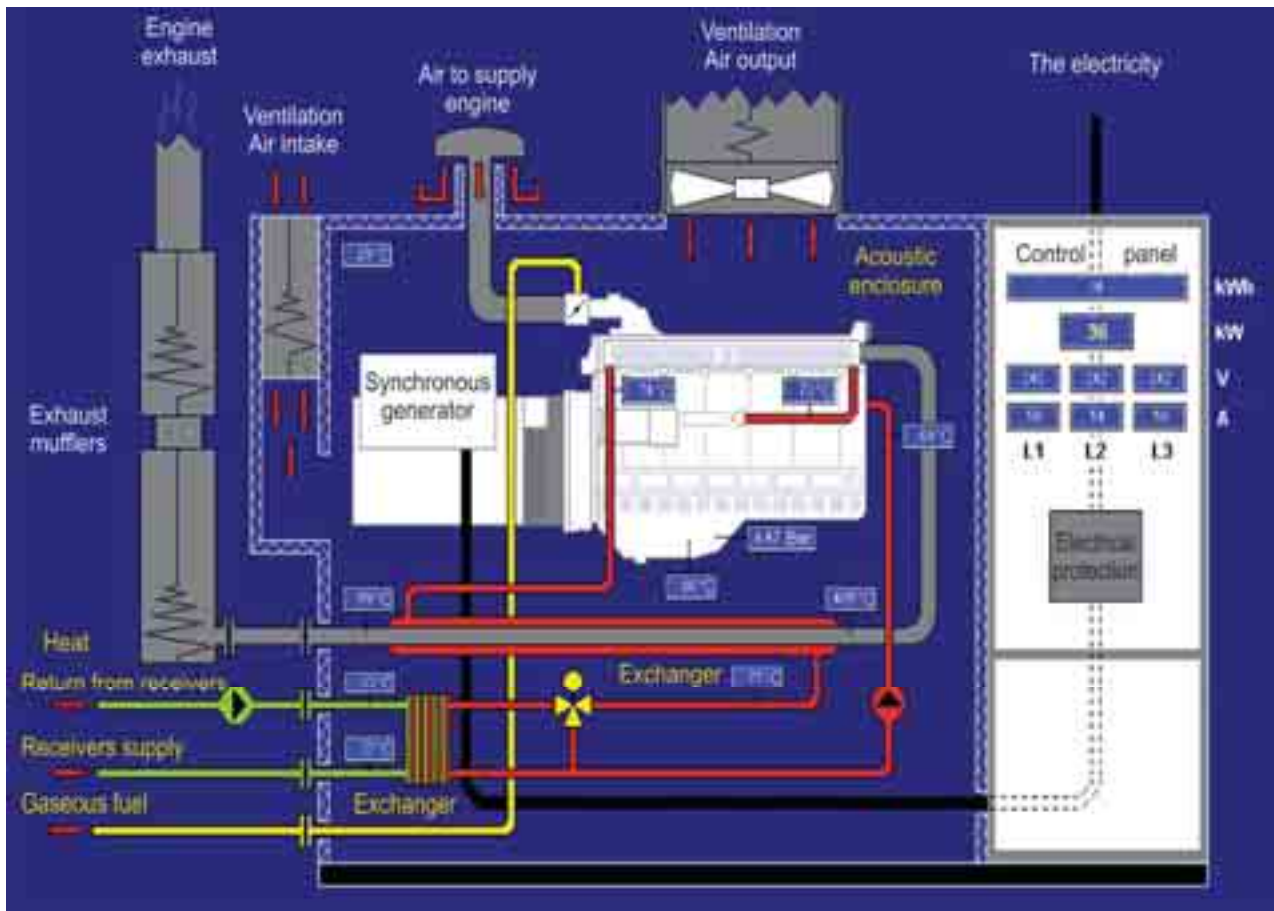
Engine exhaust

Ventilation Air intake

Air to supply engine

Ventilation Air output

The electricity

Acoustic enclosure

Control panel

kWh

kW

V

A

L1

L2

L3

Synchronous generator

Exhaust mufflers

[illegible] Bar

Electrical protection

Heat

Return from receivers

Exchanger

Receivers supply

Gaseous fuel

Exchanger